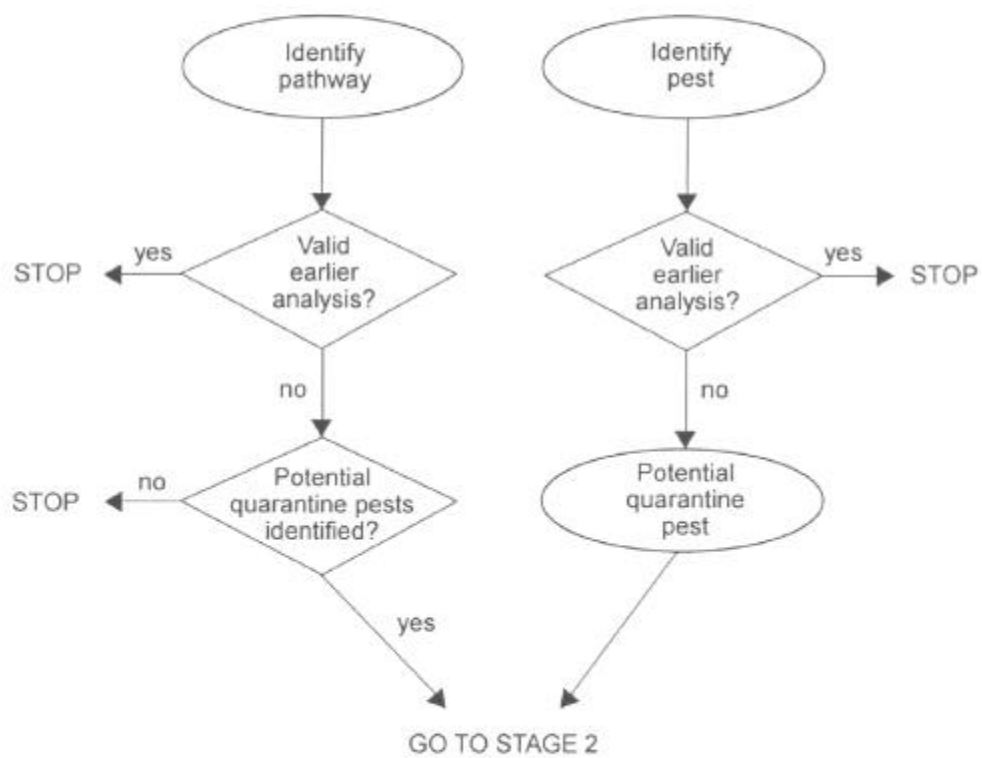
Identify pathway

Identify pest

yes

STOP

Valid earlier analysis?

Valid earlier analysis?

yes

STOP

no

no

no

STOP

Potential quarantine pests identified?

Potential quarantine pest

yes

GO TO STAGE 2